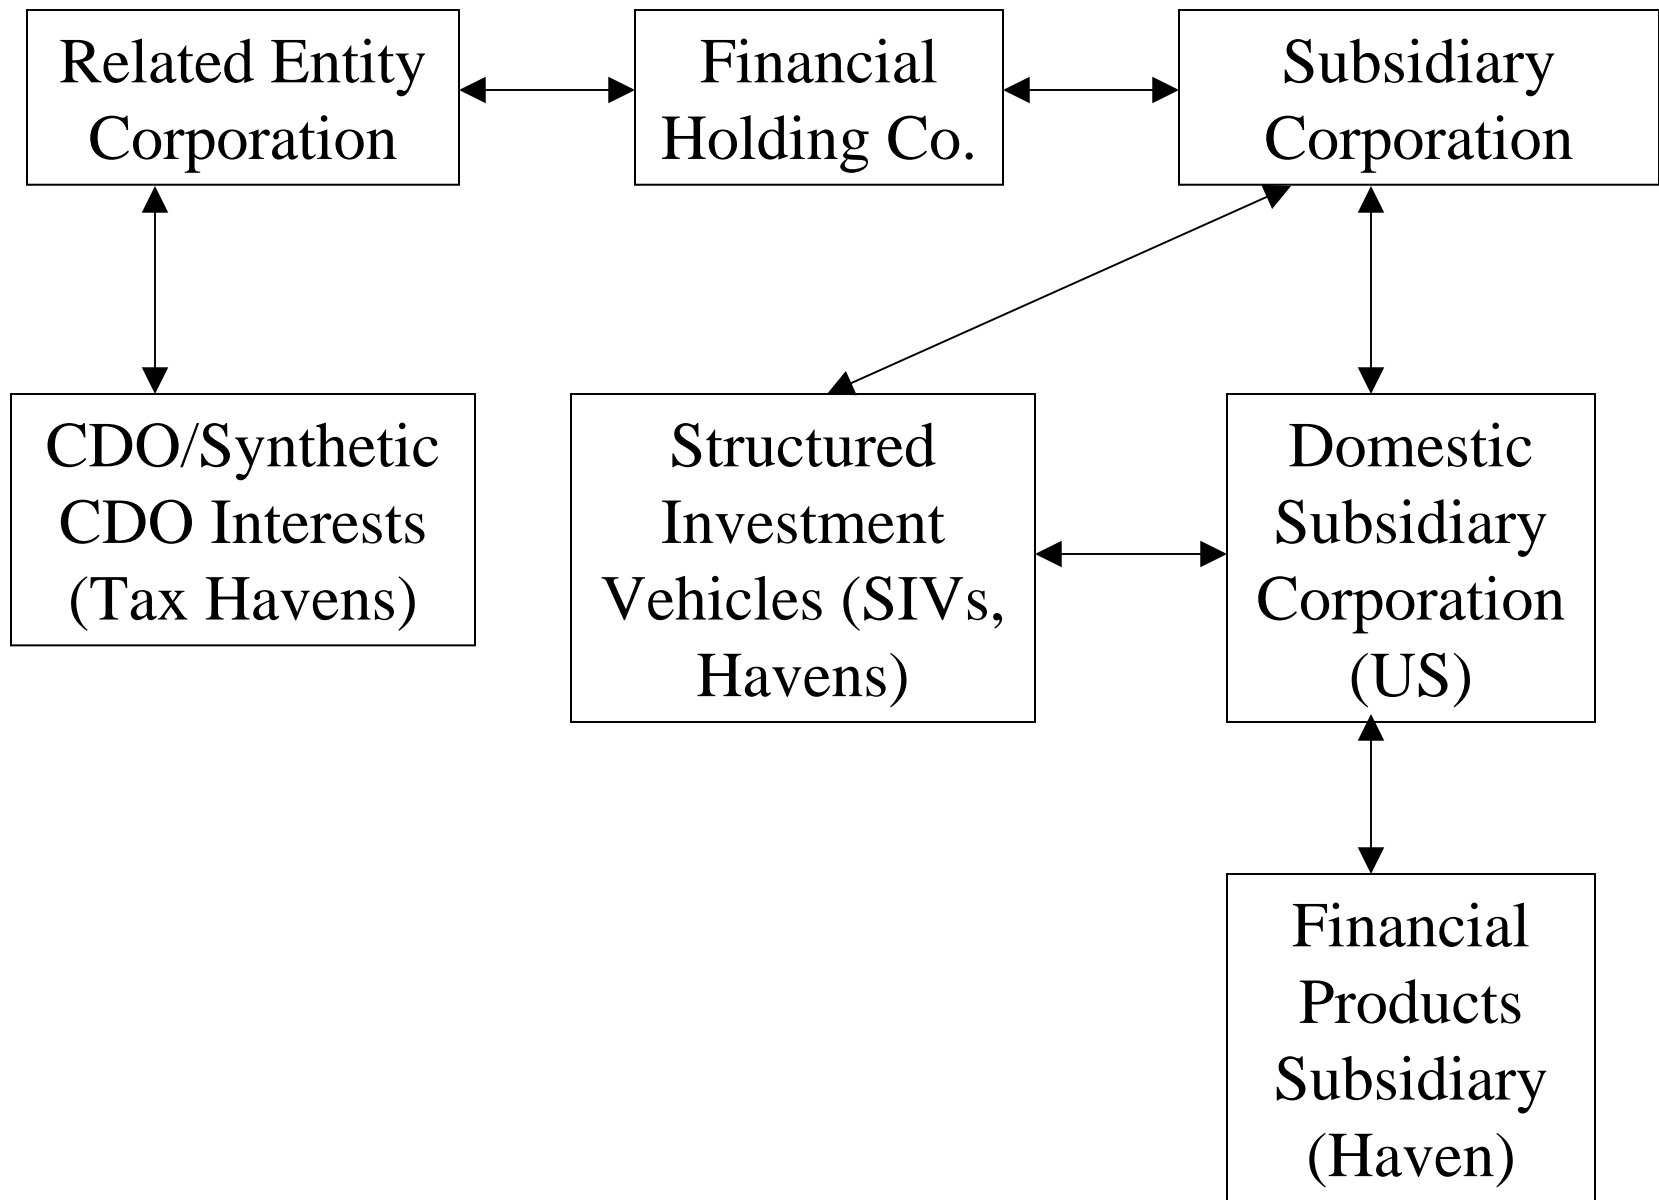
Related Entity Corporation

Financial Holding Co.

Subsidiary Corporation

CDO/Synthetic CDO Interests (Tax Havens)

Structured Investment Vehicles (SIVs, Havens)

Domestic Subsidiary Corporation (US)

Financial Products Subsidiary (Haven)